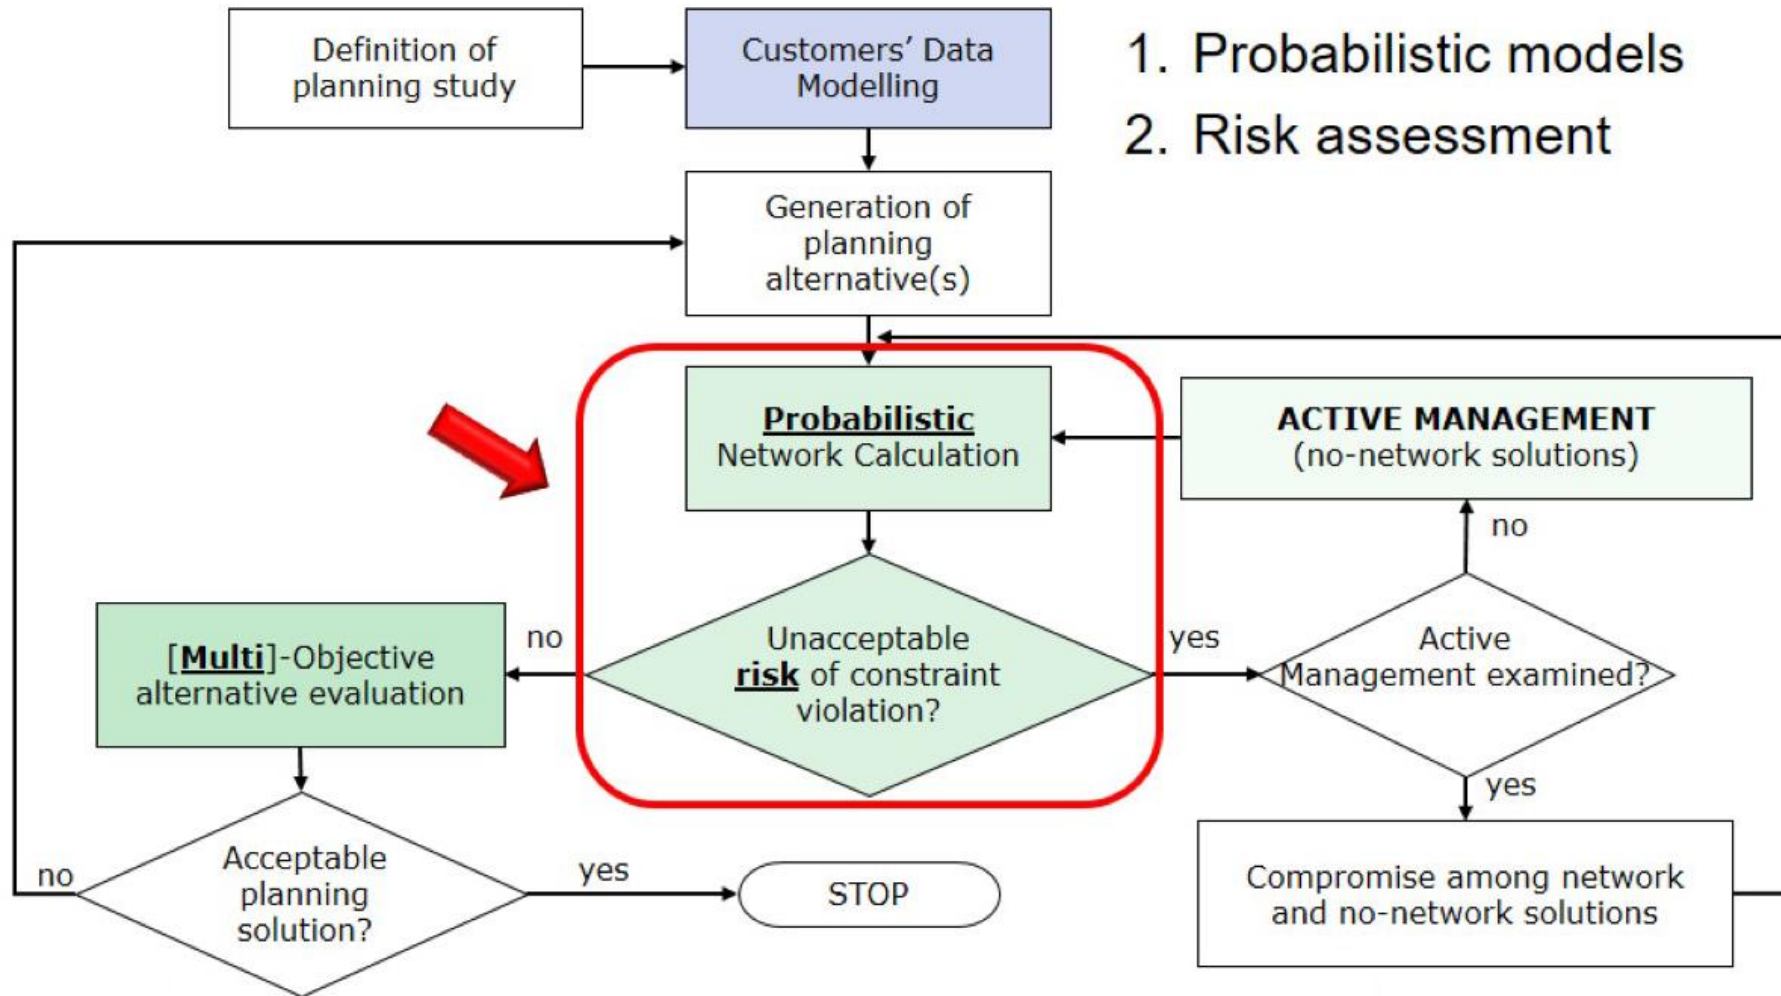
Definition of planning study

Customers' Data Modelling

1. Probabilistic models
2. Risk assessment

Generation of planning alternative(s)

Probabilistic Network Calculation

ACTIVE MANAGEMENT (no-network solutions)

no

[Multi]-Objective alternative evaluation

no

Unacceptable risk of constraint violation?

yes

Active Management examined?

yes

no

Acceptable planning solution?

yes

STOP

Compromise among network and no-network solutions